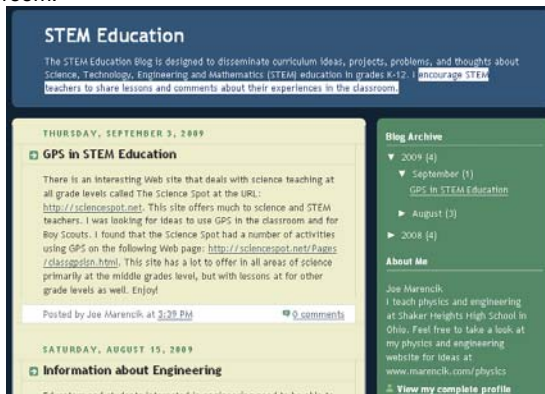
STEM Education

The STEM Education Blog is designed to disseminate curriculum ideas, projects, problems, and thoughts about Science, Technology, Engineering and Mathematics (STEM) education in grades K-12. I encourage STEM teachers to share lessons and comments about their experiences in the classroom.

THURSDAY, SEPTEMBER 3, 2009

GPS in STEM Education

There is an interesting Web site that deals with science teaching at all grade levels called The Science Spot at the URL: http://sciencespot.net. This site offers much to science and STEM teachers. I was looking for ideas to use GPS in the classroom and for Boy Scouts. I found that the Science Spot had a number of activities using GPS on the following Web page: http://sciencespot.net/Pages/classgpsln.html. This site has a lot to offer in all areas of science primarily at the middle grades level, but with lessons at for other grade levels as well. Enjoy!

Posted by Joe Marencik at 3:39 PM

0 comments

SATURDAY, AUGUST 15, 2009

Information about Engineering

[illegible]

Blog Archive

▼ 2009 (4)

▼ September (1)

GPS in STEM Education

► August (3)

► 2008 (4)

About Me

Joe Marencik
I teach physics and engineering at Shaker Heights High School in Ohio. Feel free to take a look at my physics and engineering website for ideas at www.marencik.com/physics

View my complete profile